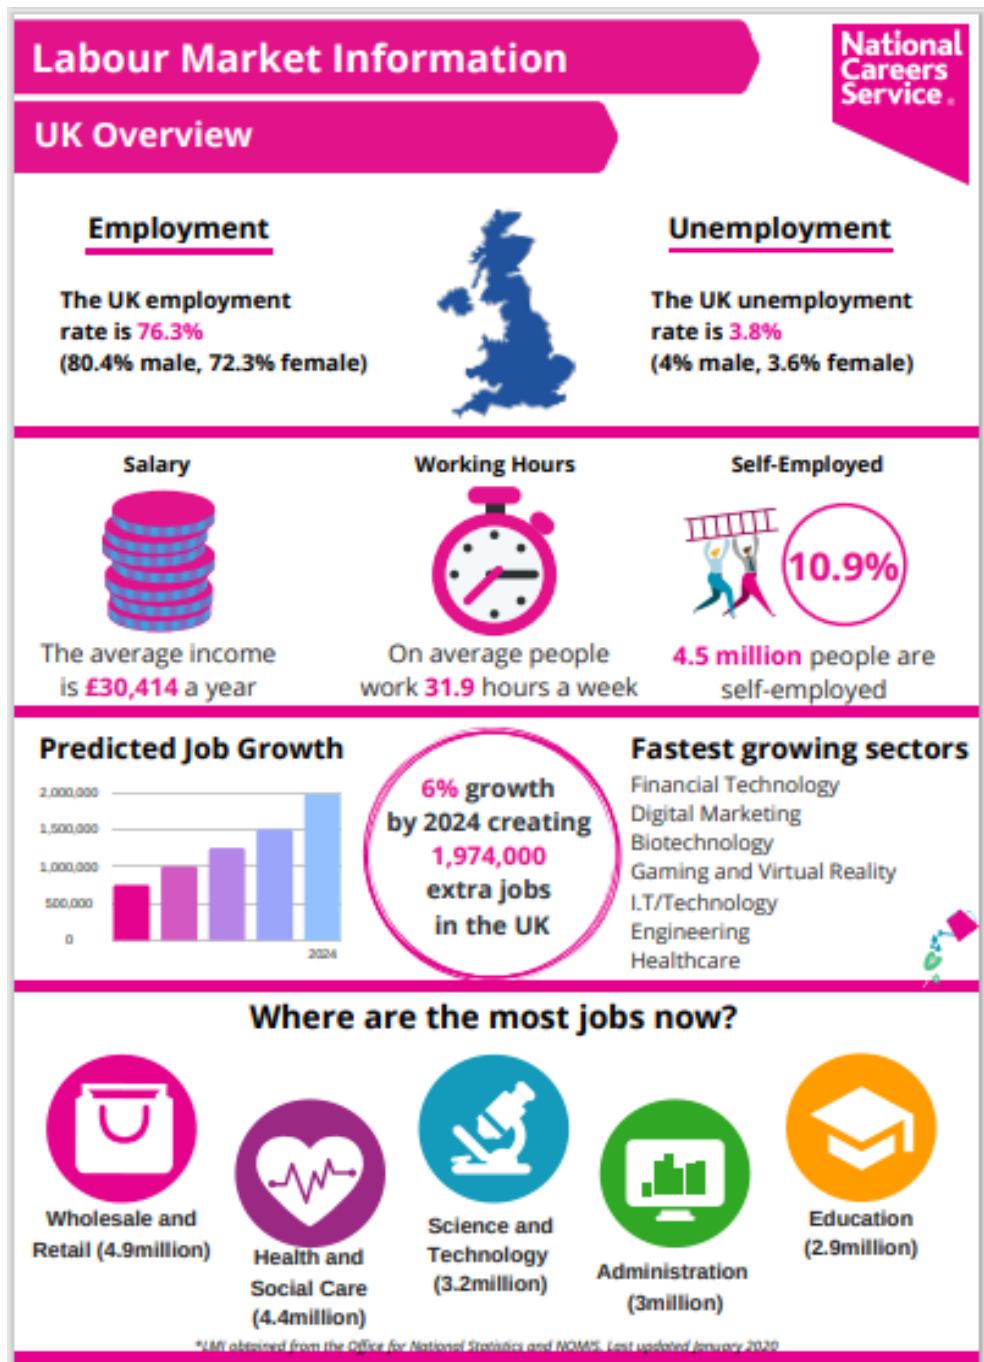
Labour Market Information

UK Overview

National Careers Service.

Employment

The UK employment rate is 76.3% (80.4% male, 72.3% female)

Unemployment

The UK unemployment rate is 3.8% (4% male, 3.6% female)

Salary

The average income is £30,414 a year

Working Hours

On average people work 31.9 hours a week

Self-Employed

10.9%

4.5 million people are self-employed

Predicted Job Growth

2,000,000
1,500,000
1,000,000
500,000
0
2024

6% growth by 2024 creating 1,974,000 extra jobs in the UK

Fastest growing sectors

Financial Technology
Digital Marketing
Biotechnology
Gaming and Virtual Reality
I.T/Technology
Engineering
Healthcare

Where are the most jobs now?

Wholesale and Retail (4.9million)

Health and Social Care (4.4million)

Science and Technology (3.2million)

Administration (3million)

Education (2.9million)

*LMI obtained from the Office for National Statistics and NOMIS. Last updated January 2020